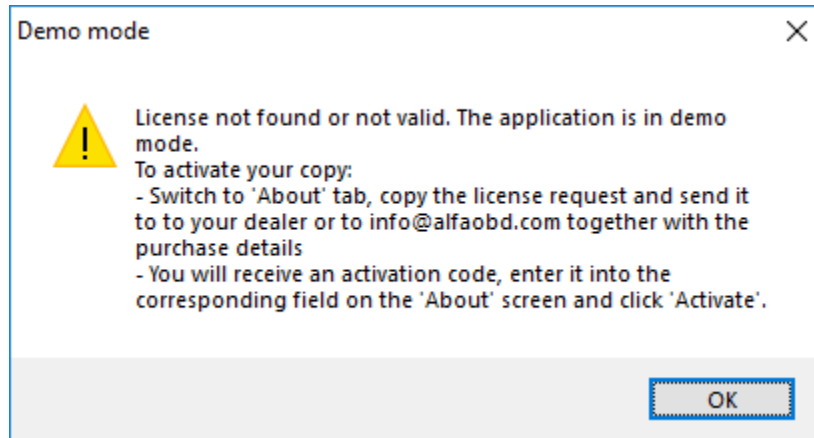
Demo mode

License not found or not valid. The application is in demo mode.
To activate your copy:
- Switch to 'About' tab, copy the license request and send it to to your dealer or to info@alfaobd.com together with the purchase details
- You will receive an activation code, enter it into the corresponding field on the 'About' screen and click 'Activate'.

OK